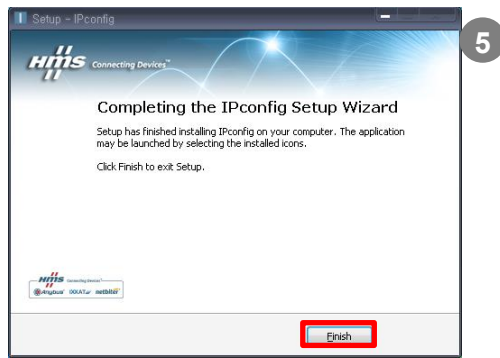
Setup - IPconfig

5

HMS Connecting Devices™

Completing the IPconfig Setup Wizard

Setup has finished installing IPconfig on your computer. The application may be launched by selecting the installed icons.

Click Finish to exit Setup.

HMS Connecting Devices™
Anybus IXXAT netbiter

Finish